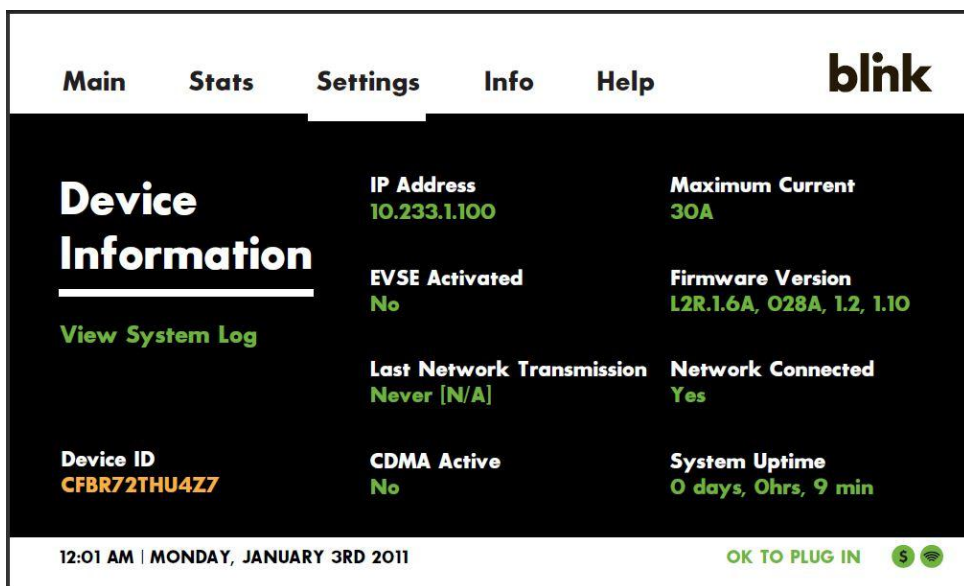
Main Stats Settings Info Help

blink

Device Information

View System Log

Device ID
CFBR72THU4Z7

IP Address
10.233.1.100

EVSE Activated
No

Last Network Transmission
Never [N/A]

CDMA Active
No

Maximum Current
30A

Firmware Version
L2R.1.6A, O28A, 1.2, 1.10

Network Connected
Yes

System Uptime
0 days, 0hrs, 9 min

12:01 AM | MONDAY, JANUARY 3RD 2011

OK TO PLUG IN

$